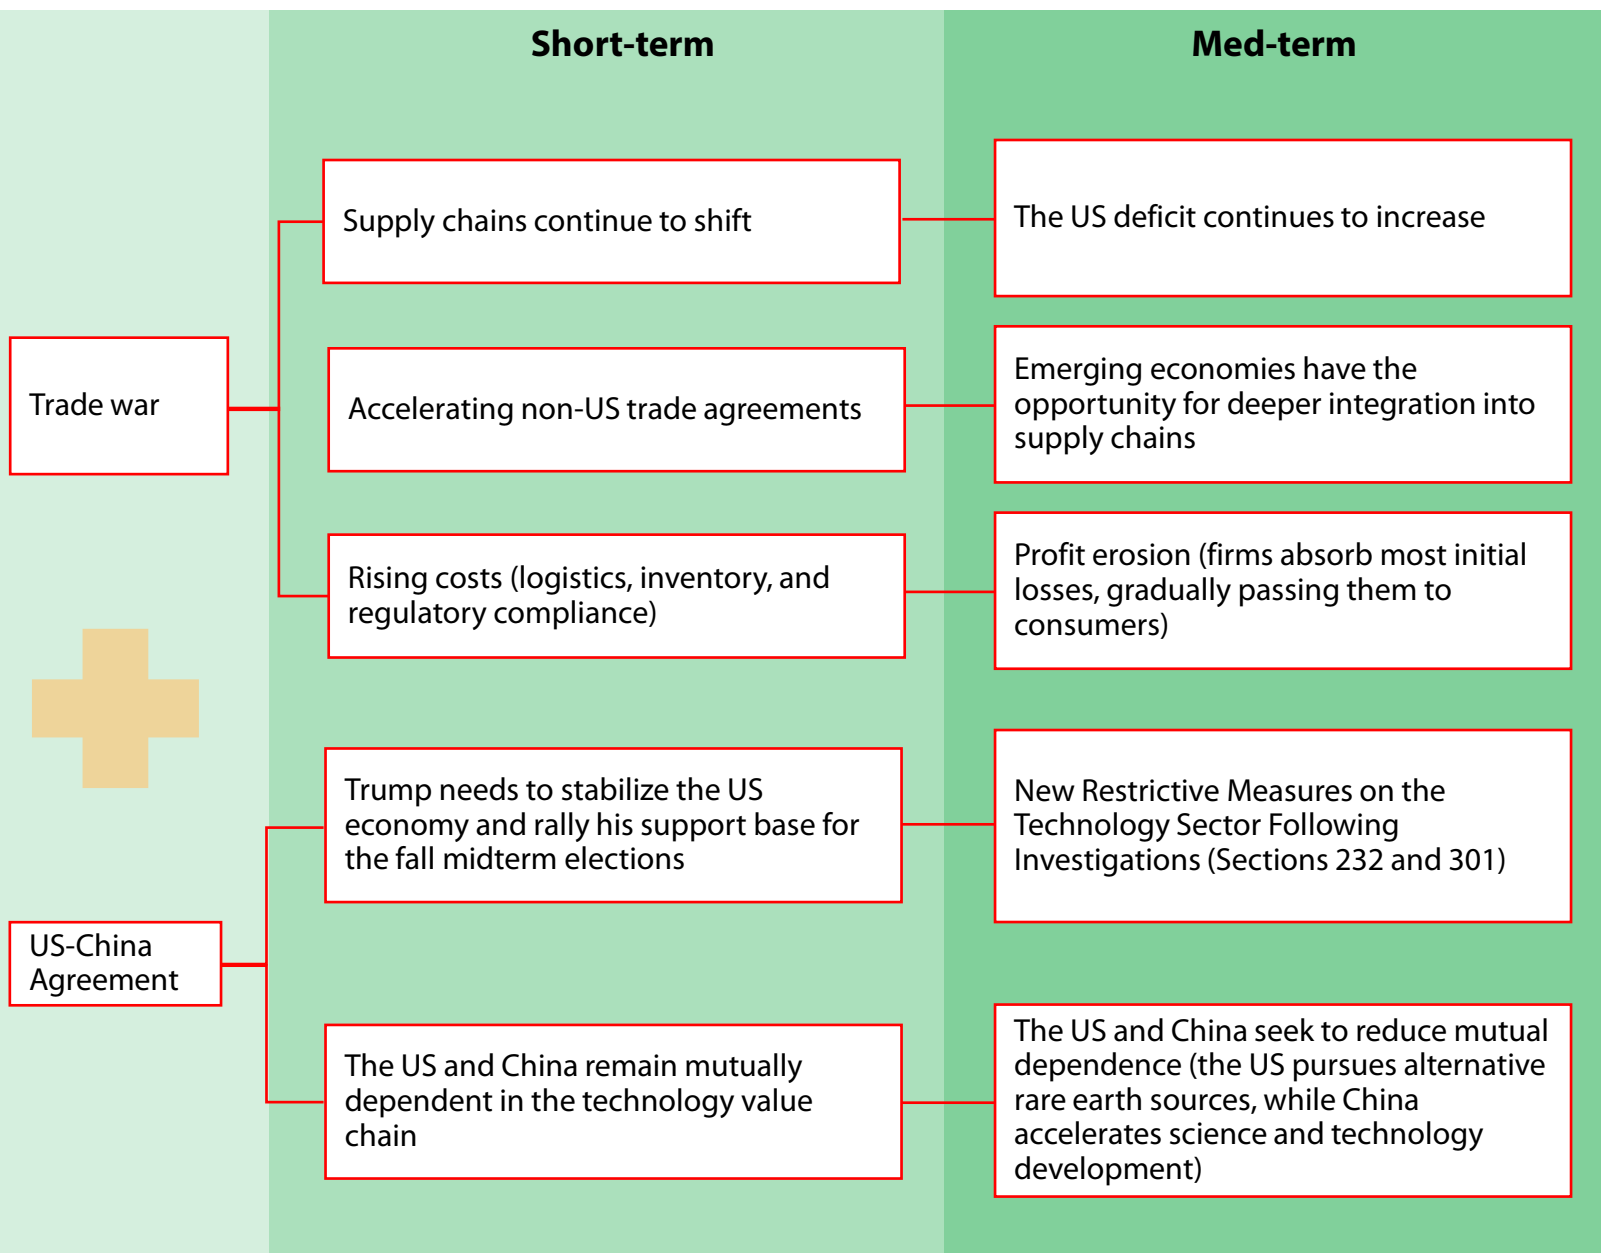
Short-term

Med-term

Trade war

Supply chains continue to shift

The US deficit continues to increase

Accelerating non-US trade agreements

Emerging economies have the opportunity for deeper integration into supply chains

Rising costs (logistics, inventory, and regulatory compliance)

Profit erosion (firms absorb most initial losses, gradually passing them to consumers)

US-China Agreement

Trump needs to stabilize the US economy and rally his support base for the fall midterm elections

New Restrictive Measures on the Technology Sector Following Investigations (Sections 232 and 301)

The US and China remain mutually dependent in the technology value chain

The US and China seek to reduce mutual dependence (the US pursues alternative rare earth sources, while China accelerates science and technology development)